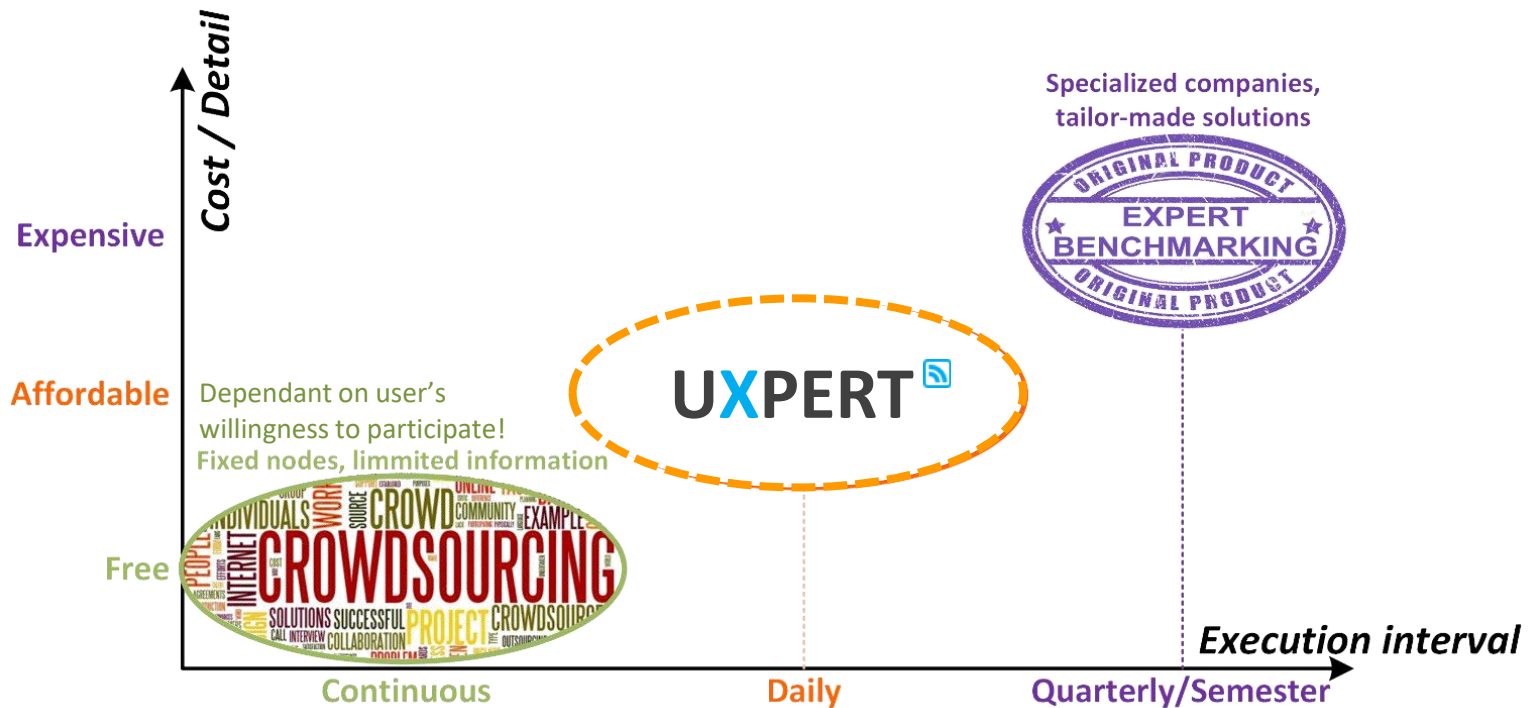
Cost / Detail

Specialized companies, tailor-made solutions

ORIGINAL PRODUCT
EXPERT BENCHMARKING
ORIGINAL PRODUCT

Expensive

Affordable

Dependant on user's willingness to participate!

Fixed nodes, limmited information

UXPERT

Free

INDIVIDUALS WORK CROWD ONLINE COMMUNITY EXAMPLE PEOPLE INTERNET CROWDSOURCING SOURCE SOLUTIONS SUCCESSFUL PROJECT CROWDSOURC CALL INTERVIEW COLLABORATION OUTSOURCING PROBLEM

Execution interval

Continuous

Daily

Quarterly/Semester